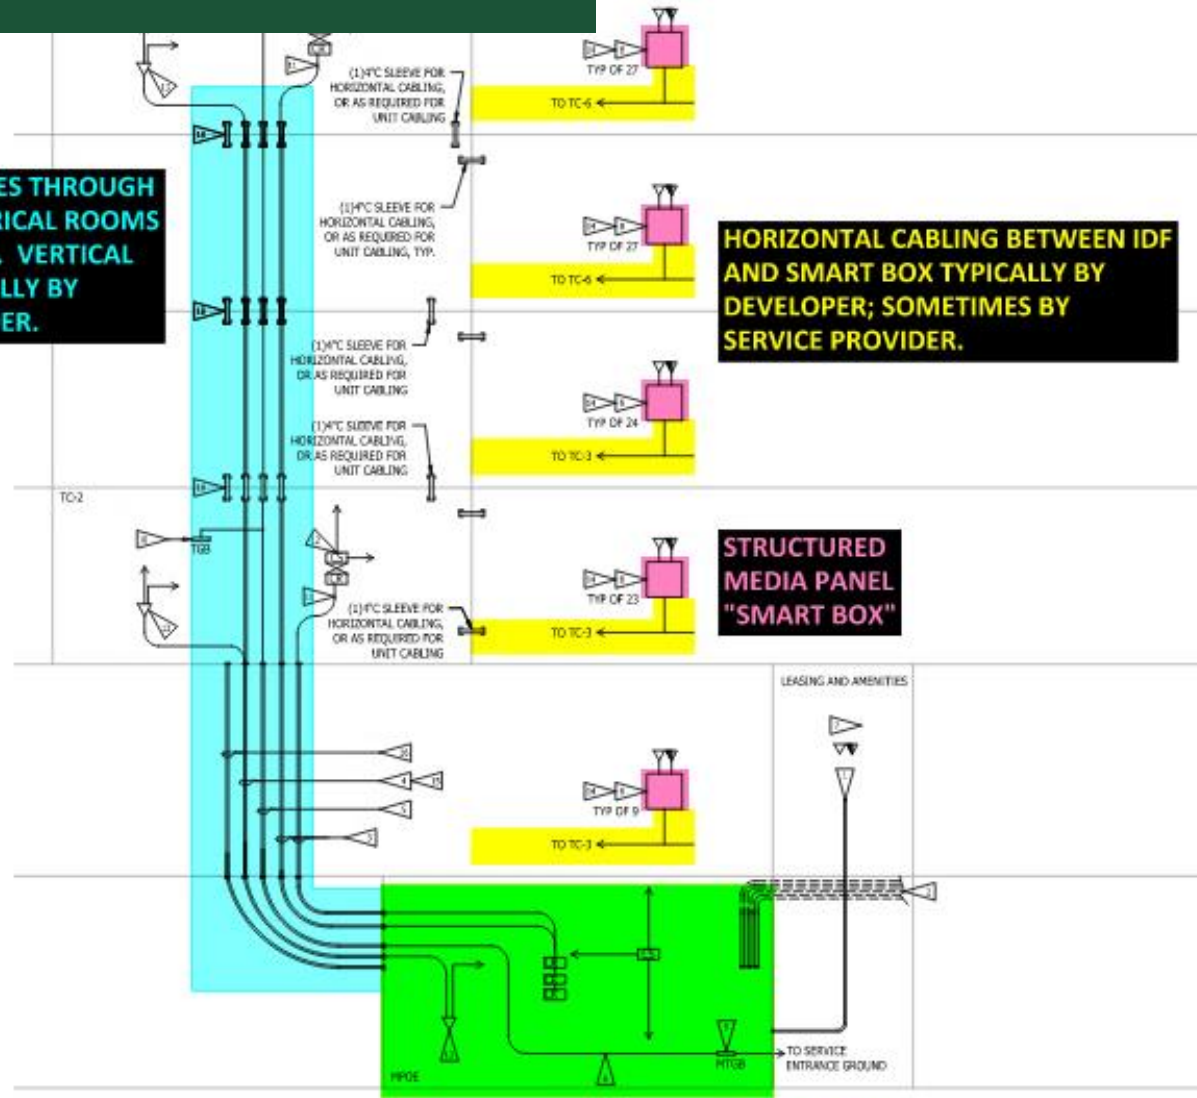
ES THROUGH
RICAL ROOMS
VERTICAL
LLY BY
ER.

(1)4"C SLEEVE FOR HORIZONTAL CABLING, OR AS REQUIRED FOR UNIT CABLING

TYP OF 27

TO TC-6

(1)4"C SLEEVE FOR HORIZONTAL CABLING, OR AS REQUIRED FOR UNIT CABLING, TYP.

TYP OF 27

TO TC-6

HORIZONTAL CABLING BETWEEN IDF AND SMART BOX TYPICALLY BY DEVELOPER; SOMETIMES BY SERVICE PROVIDER.

(1)4"C SLEEVE FOR HORIZONTAL CABLING, OR AS REQUIRED FOR UNIT CABLING

TYP OF 24

(1)4"C SLEEVE FOR HORIZONTAL CABLING, OR AS REQUIRED FOR UNIT CABLING

TO TC-3

TC-2

TGB

STRUCTURED MEDIA PANEL "SMART BOX"

TYP OF 23

(1)4"C SLEEVE FOR HORIZONTAL CABLING, OR AS REQUIRED FOR UNIT CABLING

TO TC-3

LEASING AND AMENITIES

TYP OF 9

TO TC-3

MPOE

MTGB

TO SERVICE ENTRANCE GROUND